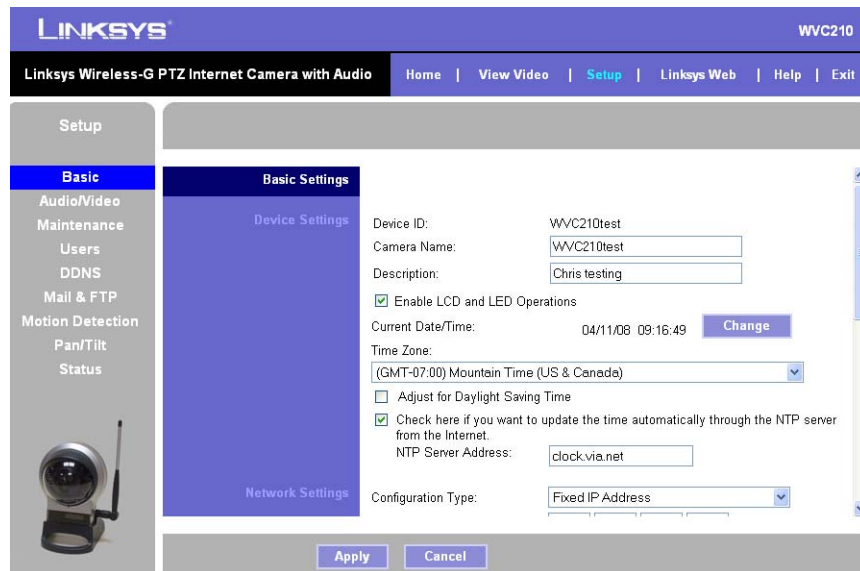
LINKSYS®

WVC210

Linksys Wireless-G PTZ Internet Camera with Audio

Home | View Video | Setup | Linksys Web | Help | Exit

Setup

Basic
Audio/Video
Maintenance
Users
DDNS
Mail & FTP
Motion Detection
Pan/Tilt
Status

Basic Settings

Device Settings

Device ID: WVC210test

Camera Name: WVC210test

Description: Chris testing

☑ Enable LCD and LED Operations

Current Date/Time: 04/11/08 09:16:49 Change

Time Zone:

(GMT-07:00) Mountain Time (US & Canada)

☐ Adjust for Daylight Saving Time

☑ Check here if you want to update the time automatically through the NTP server from the Internet.

NTP Server Address: clock.via.net

Network Settings

Configuration Type: Fixed IP Address

Apply Cancel